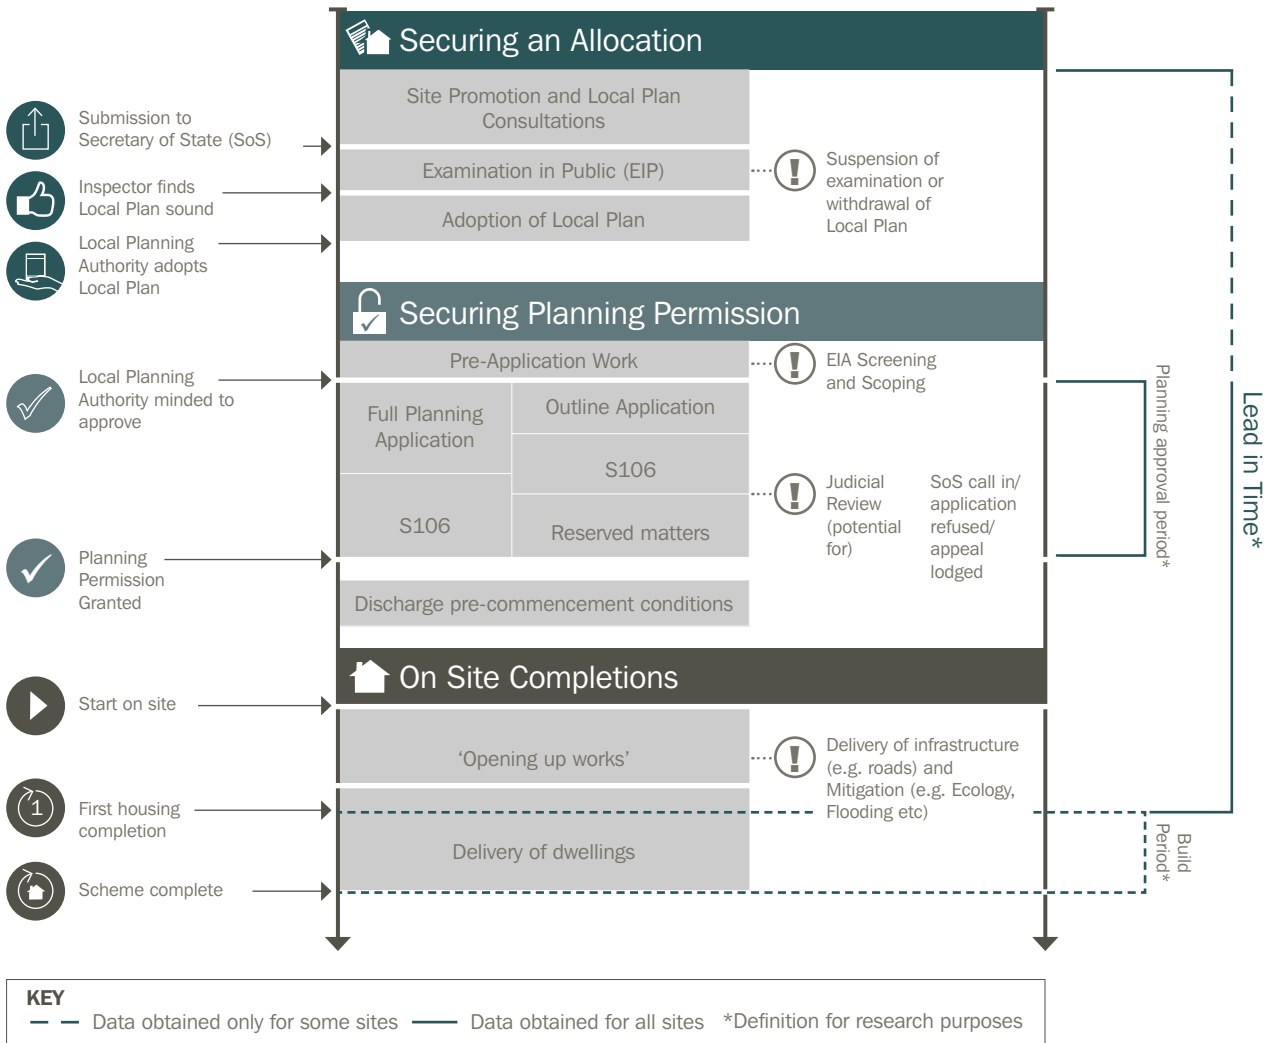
Securing an Allocation

Submission to Secretary of State (SoS)

Inspector finds Local Plan sound

Local Planning Authority adopts Local Plan

Site Promotion and Local Plan Consultations

Examination in Public (EIP)

Adoption of Local Plan

Suspension of examination or withdrawal of Local Plan

Securing Planning Permission

Local Planning Authority minded to approve

Planning Permission Granted

Pre-Application Work

EIA Screening and Scoping

Full Planning Application

Outline Application

S106

S106

Reserved matters

Judicial Review (potential for)

SoS call in/ application refused/ appeal lodged

Discharge pre-commencement conditions

Planning approval period*

Lead in Time*

On Site Completions

Start on site

First housing completion

Scheme complete

'Opening up works'

Delivery of infrastructure (e.g. roads) and Mitigation (e.g. Ecology, Flooding etc)

Delivery of dwellings

Build Period*

KEY
Data obtained only for some sites
Data obtained for all sites
*Definition for research purposes